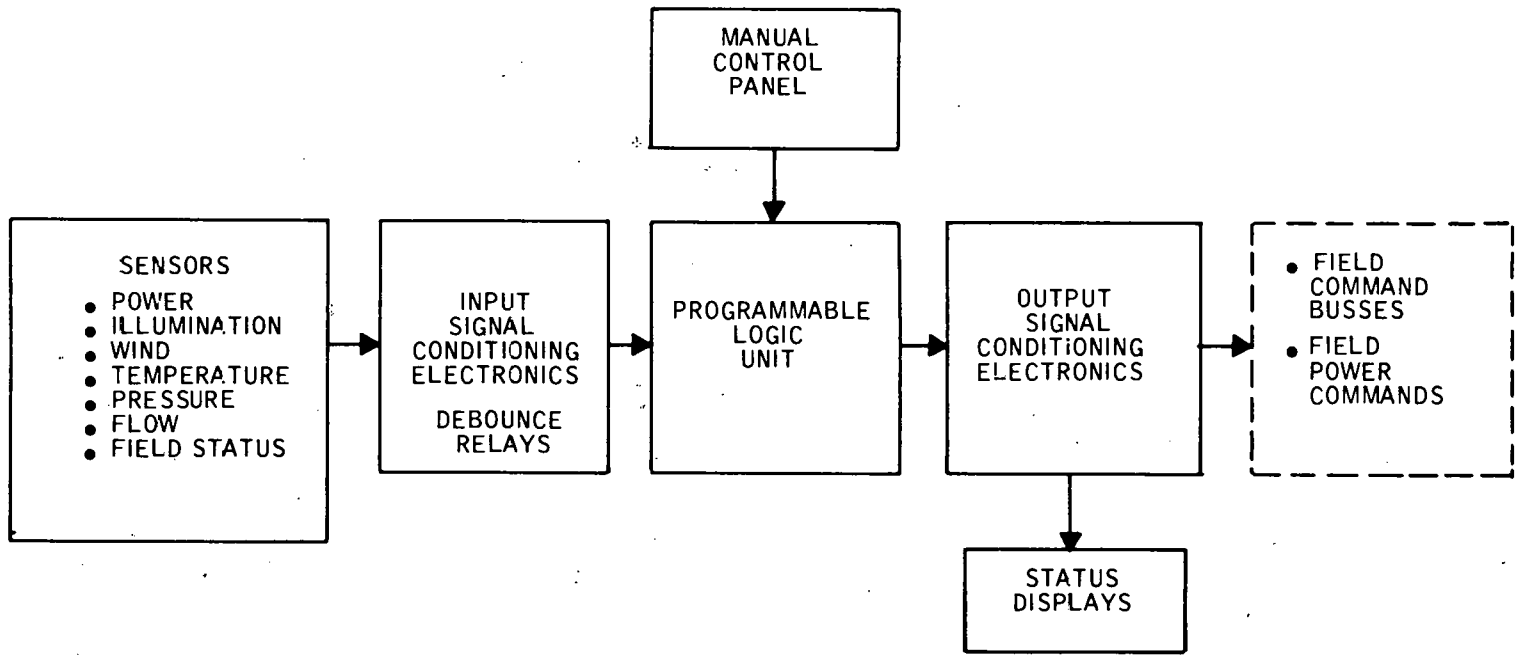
MANUAL CONTROL PANEL

SENSORS
• POWER
• ILLUMINATION
• WIND
• TEMPERATURE
• PRESSURE
• FLOW
• FIELD STATUS

INPUT SIGNAL CONDITIONING ELECTRONICS

DEBOUNCE RELAYS

PROGRAMMABLE LOGIC UNIT

OUTPUT SIGNAL CONDITIONING ELECTRONICS

• FIELD COMMAND BUSSES
• FIELD POWER COMMANDS

STATUS DISPLAYS